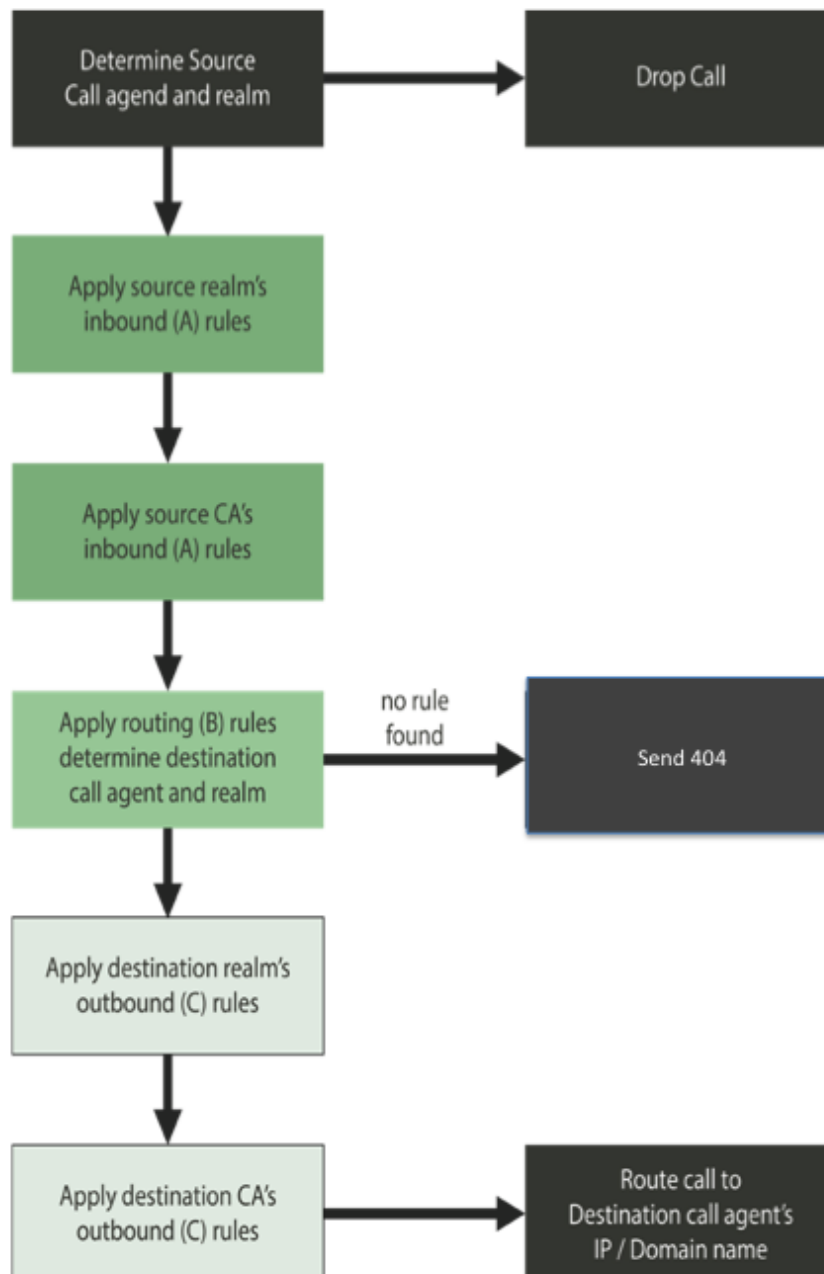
Determine Source Call agend and realm

Drop Call

Apply source realm's inbound (A) rules

Apply source CA's inbound (A) rules

Apply routing (B) rules determine destination call agent and realm

no rule found

Send 404

Apply destination realm's outbound (C) rules

Apply destination CA's outbound (C) rules

Route call to Destination call agent's IP / Domain name